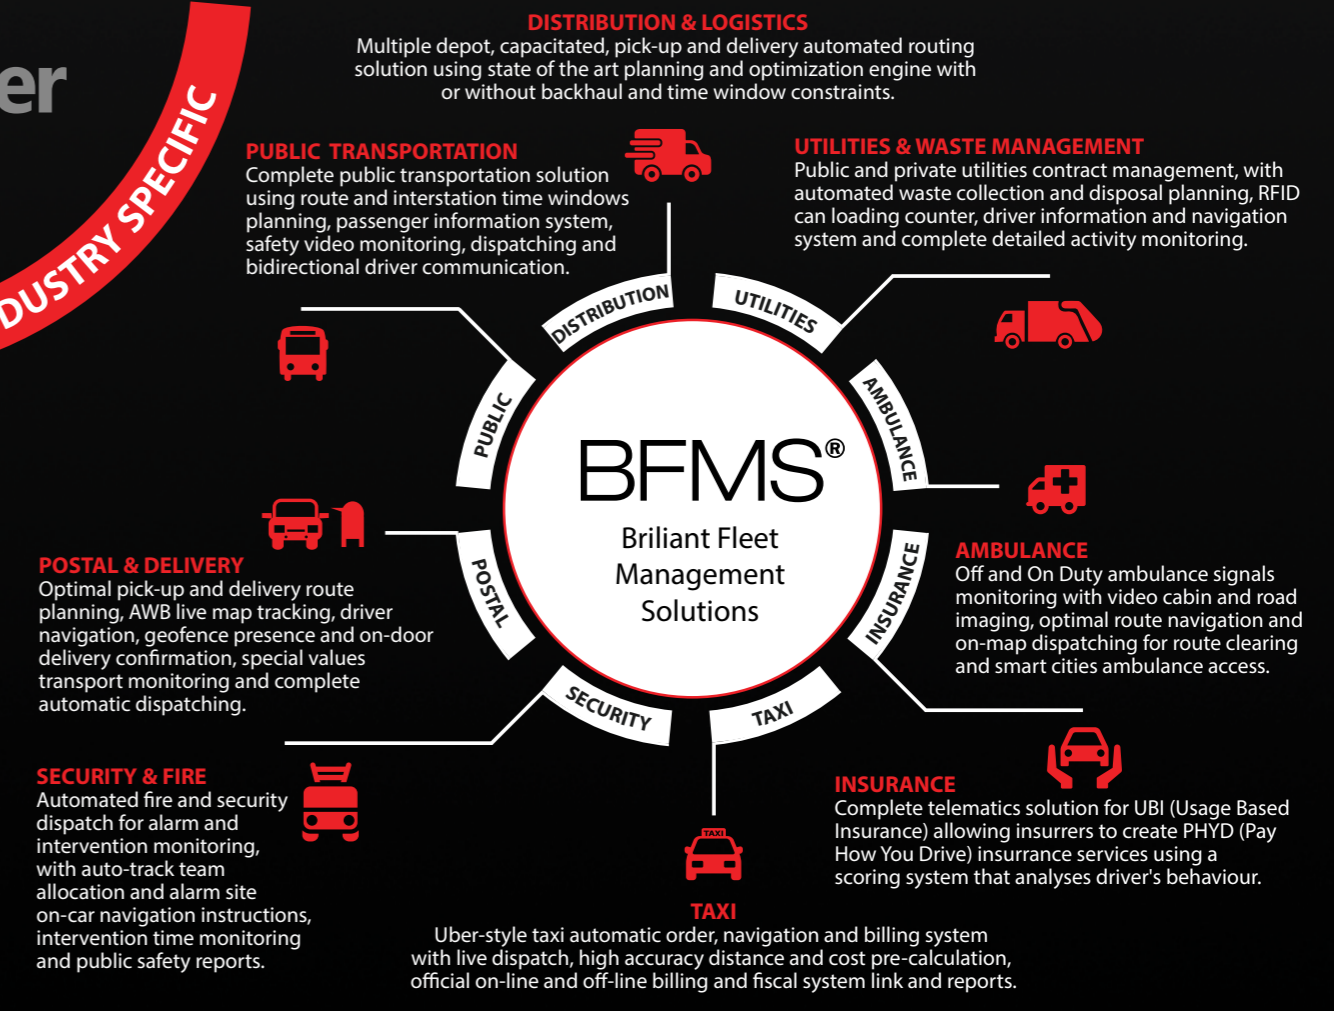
er

DUSTRY SPECIFIC

DISTRIBUTION & LOGISTICS
Multiple depot, capacitated, pick-up and delivery automated routing solution using state of the art planning and optimization engine with or without backhaul and time window constraints.

PUBLIC TRANSPORTATION
Complete public transportation solution using route and interstation time windows planning, passenger information system, safety video monitoring, dispatching and bidirectional driver communication.

UTILITIES & WASTE MANAGEMENT
Public and private utilities contract management, with automated waste collection and disposal planning, RFID can loading counter, driver information and navigation system and complete detailed activity monitoring.

DISTRIBUTION
UTILITIES
PUBLIC
AMBULANCE
POSTAL
INSURANCE
SECURITY
TAXI

BFMS®
Briliant Fleet Management Solutions

POSTAL & DELIVERY
Optimal pick-up and delivery route planning, AWB live map tracking, driver navigation, geofence presence and on-door delivery confirmation, special values transport monitoring and complete automatic dispatching.

AMBULANCE
Off and On Duty ambulance signals monitoring with video cabin and road imaging, optimal route navigation and on-map dispatching for route clearing and smart cities ambulance access.

SECURITY & FIRE
Automated fire and security dispatch for alarm and intervention monitoring, with auto-track team allocation and alarm site on-car navigation instructions, intervention time monitoring and public safety reports.

INSURANCE
Complete telematics solution for UBI (Usage Based Insurance) allowing insurrers to create PHYD (Pay How You Drive) insurrance services using a scoring system that analyses driver's behaviour.

TAXI

TAXI
Uber-style taxi automatic order, navigation and billing system with live dispatch, high accuracy distance and cost pre-calculation, official on-line and off-line billing and fiscal system link and reports.